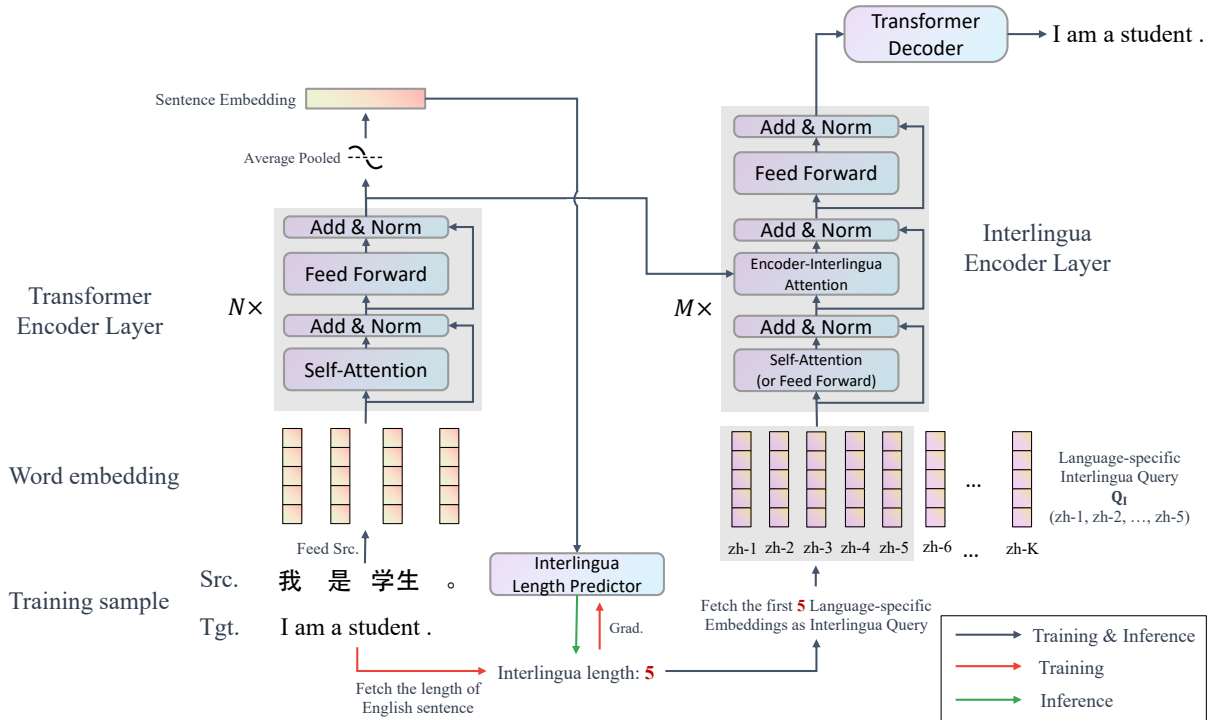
Transformer Decoder

I am a student .

Sentence Embedding

Average Pooled

Add & Norm

Feed Forward

Add & Norm

Self-Attention

Transformer Encoder Layer

$N\times$

Add & Norm

Feed Forward

Add & Norm

Encoder-Interlingua Attention

Add & Norm

Self-Attention (or Feed Forward)

$M\times$

Interlingua Encoder Layer

Word embedding

Feed Src.

zh-1 zh-2 zh-3 zh-4 zh-5 zh-6 … zh-K

…

Language-specific Interlingua Query $\mathbf{Q_I}$ (zh-1, zh-2, …, zh-5)

Training sample

Src. 我 是 学生 。

Tgt. I am a student .

Interlingua Length Predictor

Grad.

Interlingua length: 5

Fetch the length of English sentence

Fetch the first 5 Language-specific Embeddings as Interlingua Query

Training & Inference

Training

Inference